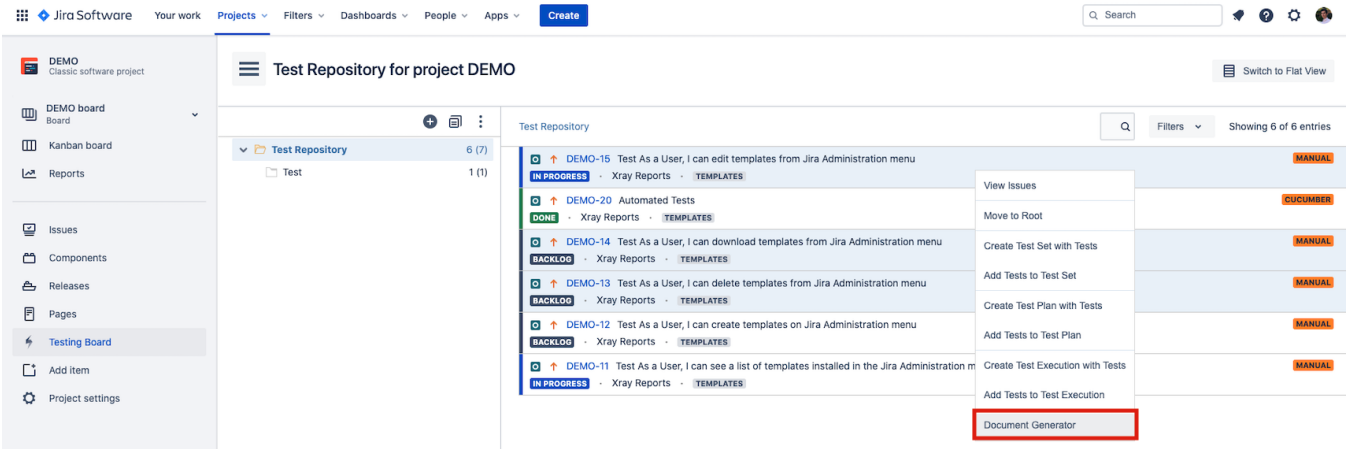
Jira Software Your work Projects Filters Dashboards People Apps Create

Search

DEMO
Classic software project

DEMO board
Board

Kanban board

Reports

Issues

Components

Releases

Pages

Testing Board

Add item

Project settings

Test Repository for project DEMO

Switch to Flat View

Test Repository 6 (7)

Test 1 (1)

Test Repository

Filters

Showing 6 of 6 entries

DEMO-15 Test As a User, I can edit templates from Jira Administration menu
IN PROGRESS · Xray Reports · TEMPLATES
MANUAL

DEMO-20 Automated Tests
DONE · Xray Reports · TEMPLATES
CUCUMBER

DEMO-14 Test As a User, I can download templates from Jira Administration menu
BACKLOG · Xray Reports · TEMPLATES
MANUAL

DEMO-13 Test As a User, I can delete templates from Jira Administration menu
BACKLOG · Xray Reports · TEMPLATES
MANUAL

DEMO-12 Test As a User, I can create templates on Jira Administration menu
BACKLOG · Xray Reports · TEMPLATES
MANUAL

DEMO-11 Test As a User, I can see a list of templates installed in the Jira Administration m
IN PROGRESS · Xray Reports · TEMPLATES
MANUAL

View Issues

Move to Root

Create Test Set with Tests

Add Tests to Test Set

Create Test Plan with Tests

Add Tests to Test Plan

Create Test Execution with Tests

Add Tests to Test Execution

Document Generator